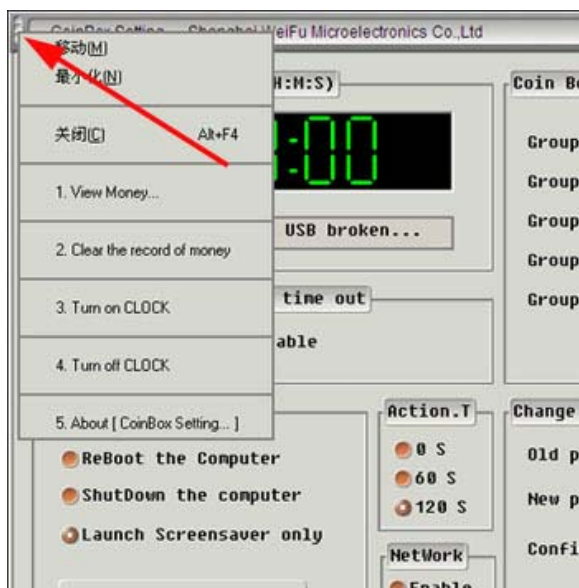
CoinBox Setting — Shanghai WeiFu Microelectronics Co.,Ltd

移动(M)

最小化(N)

关闭(C) Alt+F4

1. View Money...

2. Clear the record of money

3. Turn on CLOCK

4. Turn off CLOCK

5. About [ CoinBox Setting... ]

H:M:S)

:00

USB broken...

time out

able

ReBoot the Computer

ShutDown the computer

Launch Screensaver only

Action.T

0 S

60 S

120 S

NetWork

Enable

Coin Bo

Group

Group

Group

Group

Group

Change

Old p

New p

Confi